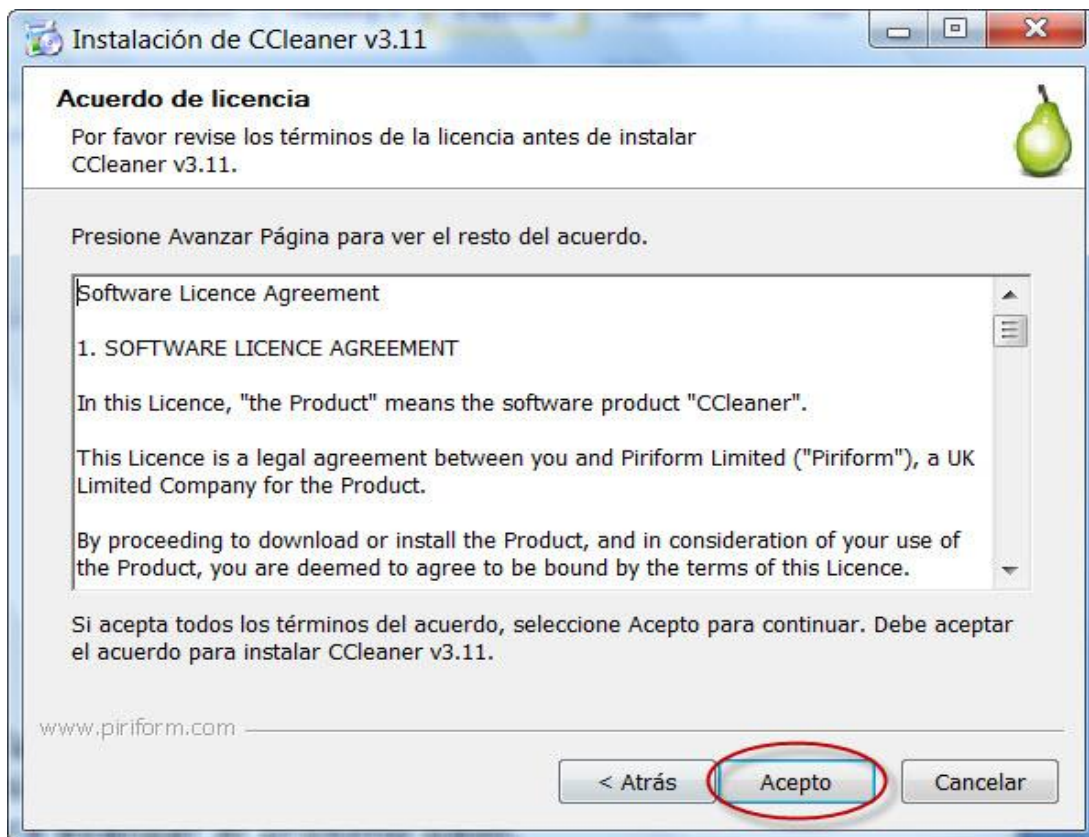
Instalación de CCleaner v3.11

Acuerdo de licencia

Por favor revise los términos de la licencia antes de instalar CCleaner v3.11.

Presione Avanzar Página para ver el resto del acuerdo.

Software Licence Agreement

1. SOFTWARE LICENCE AGREEMENT

In this Licence, "the Product" means the software product "CCleaner".

This Licence is a legal agreement between you and Piriform Limited ("Piriform"), a UK Limited Company for the Product.

By proceeding to download or install the Product, and in consideration of your use of the Product, you are deemed to agree to be bound by the terms of this Licence.

Si acepta todos los términos del acuerdo, seleccione Acepto para continuar. Debe aceptar el acuerdo para instalar CCleaner v3.11.

www.piriform.com

< Atrás | Acepto | Cancelar